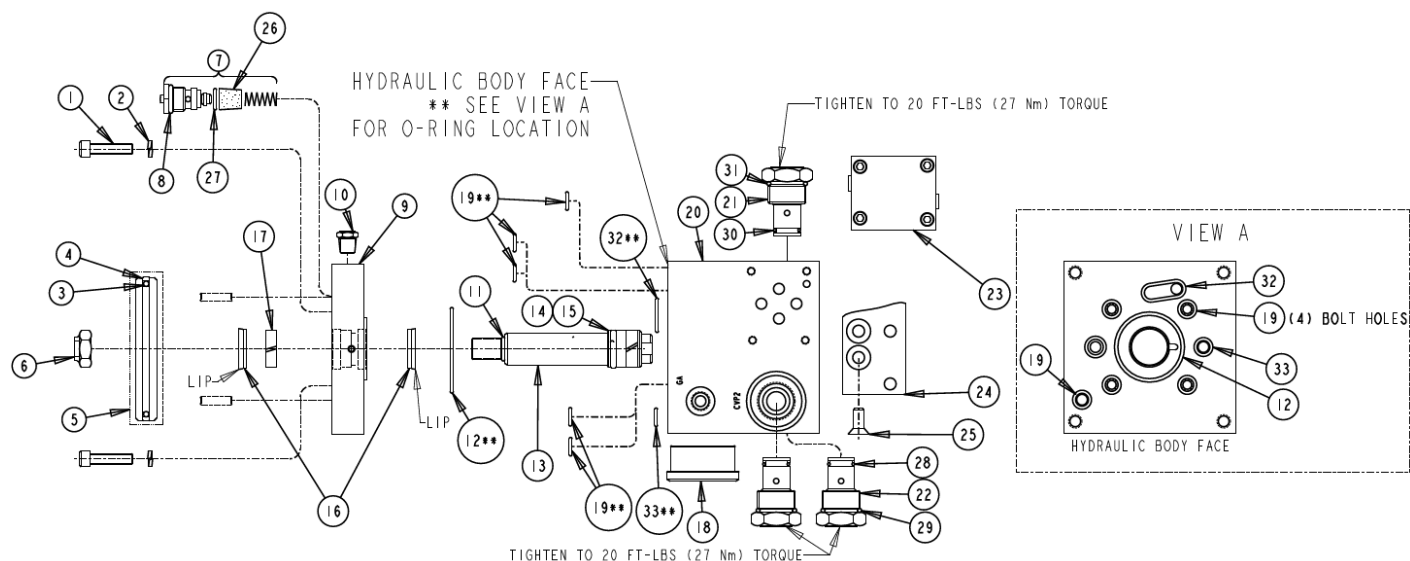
26
7
1
2
8
27
HYDRAULIC BODY FACE
** SEE VIEW A
FOR O-RING LOCATION
TIGHTEN TO 20 FT-LBS (27 Nm) TORQUE
31
21
30
20
23
10
9
19**
32**
VIEW A
4
3
17
11
14
15
32
19 (4) BOLT HOLES
6
LIP
LIP
GA
CVP2
24
19
33
12
5
12**
13
25
HYDRAULIC BODY FACE
16
19**
33**
18
28
22
29
TIGHTEN TO 20 FT-LBS (27 Nm) TORQUE